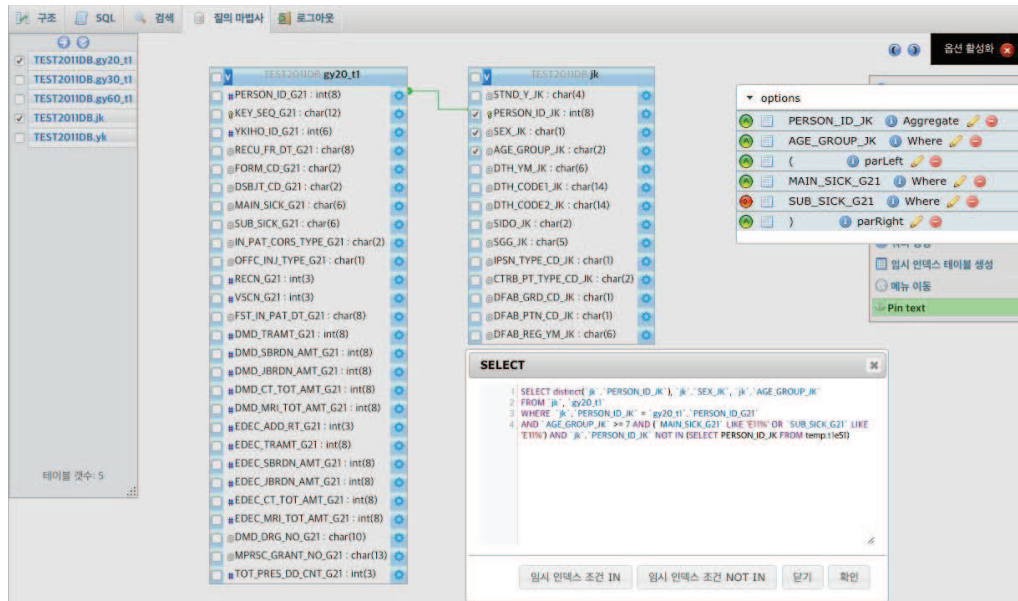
구조 SQL 검색 질의 마법사 로그아웃

TEST2011DB.gy20_t1
TEST2011DB.gy30_t1
TEST2011DB.gy60_t1
TEST2011DB.jk
TEST2011DB.yk

테이블 갯수: 5

TEST2011DB gy20_t1
PERSON_ID_G21 : int(8)
KEY_SEQ_G21 : char(12)
YKIHO_ID_G21 : int(6)
RECU_FR_DT_G21 : char(8)
FORM_CD_G21 : char(2)
DSBJT_CD_G21 : char(2)
MAIN_SICK_G21 : char(6)
SUB_SICK_G21 : char(6)
IN_PAT_CORS_TYPE_G21 : char(2)
OFFC_INJ_TYPE_G21 : char(1)
RECN_G21 : int(3)
VSCN_G21 : int(3)
FST_IN_PAT_DT_G21 : char(8)
DMD_TRAMT_G21 : int(8)
DMD_SBRDN_AMT_G21 : int(8)
DMD_JBRDN_AMT_G21 : int(8)
DMD_CT_TOT_AMT_G21 : int(8)
DMD_MRI_TOT_AMT_G21 : int(8)
EDEC_ADD_RT_G21 : int(3)
EDEC_TRAMT_G21 : int(8)
EDEC_SBRDN_AMT_G21 : int(8)
EDEC_JBRDN_AMT_G21 : int(8)
EDEC_CT_TOT_AMT_G21 : int(8)
EDEC_MRI_TOT_AMT_G21 : int(8)
DMD_DRG_NO_G21 : char(10)
MPRSC_GRANT_NO_G21 : char(13)
TOT_PRES_DD_CNT_G21 : int(3)

TEST2011DB jk
STND_Y_JK : char(4)
PERSON_ID_JK : int(8)
SEX_JK : char(1)
AGE_GROUP_JK : char(2)
DTH_YM_JK : char(6)
DTH_CODE1_JK : char(14)
DTH_CODE2_JK : char(14)
SIDO_JK : char(2)
SGG_JK : char(5)
IPSN_TYPE_CD_JK : char(1)
CTRB_PT_TYPE_CD_JK : char(2)
DFAB_GRD_CD_JK : char(1)
DFAB_PTN_CD_JK : char(1)
DFAB_REG_YM_JK : char(6)

옵션 활성화

options
PERSON_ID_JK Aggregate
AGE_GROUP_JK Where
( parLeft
MAIN_SICK_G21 Where
SUB_SICK_G21 Where
) parRight

임시 인덱스 테이블 생성
메뉴 이동
Pin text

SELECT
1 SELECT distinct(`jk`.`PERSON_ID_JK`), `jk`.`SEX_JK`, `jk`.`AGE_GROUP_JK`
2 FROM `jk`, `gy20_t1`
3 WHERE `jk`.`PERSON_ID_JK` = `gy20_t1`.`PERSON_ID_G21`
4 AND `AGE_GROUP_JK` >= 7 AND ( `MAIN_SICK_G21` LIKE 'E11%' OR `SUB_SICK_G21` LIKE 'E11%') AND `jk`.`PERSON_ID_JK` NOT IN (SELECT PERSON_ID_JK FROM temp.t1e5l)

임시 인덱스 조건 IN 임시 인덱스 조건 NOT IN 닫기 확인